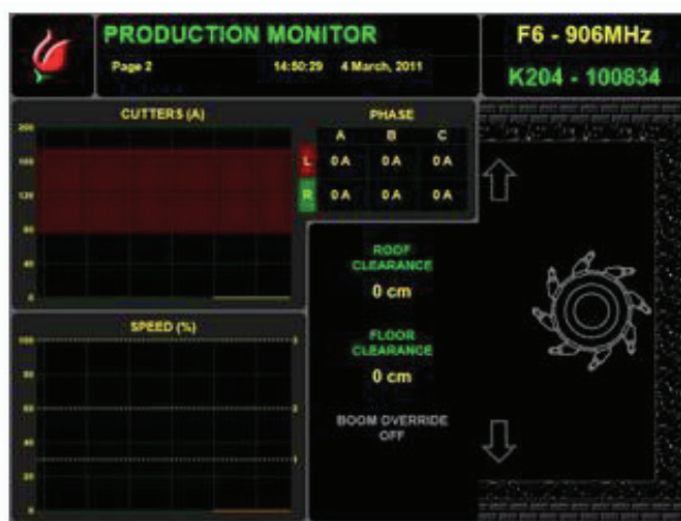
PRODUCTION MONITOR

Page 2 14:50:29 4 March, 2011

F6 - 906MHz

K204 - 100834

CUTTERS (A)

200
160
120
80
40
0

PHASE

|   | A | B | C |
|---|---|---|---|
| L | 0A | 0A | 0A |
| R | 0A | 0A | 0A |

ROOF CLEARANCE

0 cm

FLOOR CLEARANCE

0 cm

BOOM OVERRIDE OFF

SPEED (%)

100
80
60
40
20
0